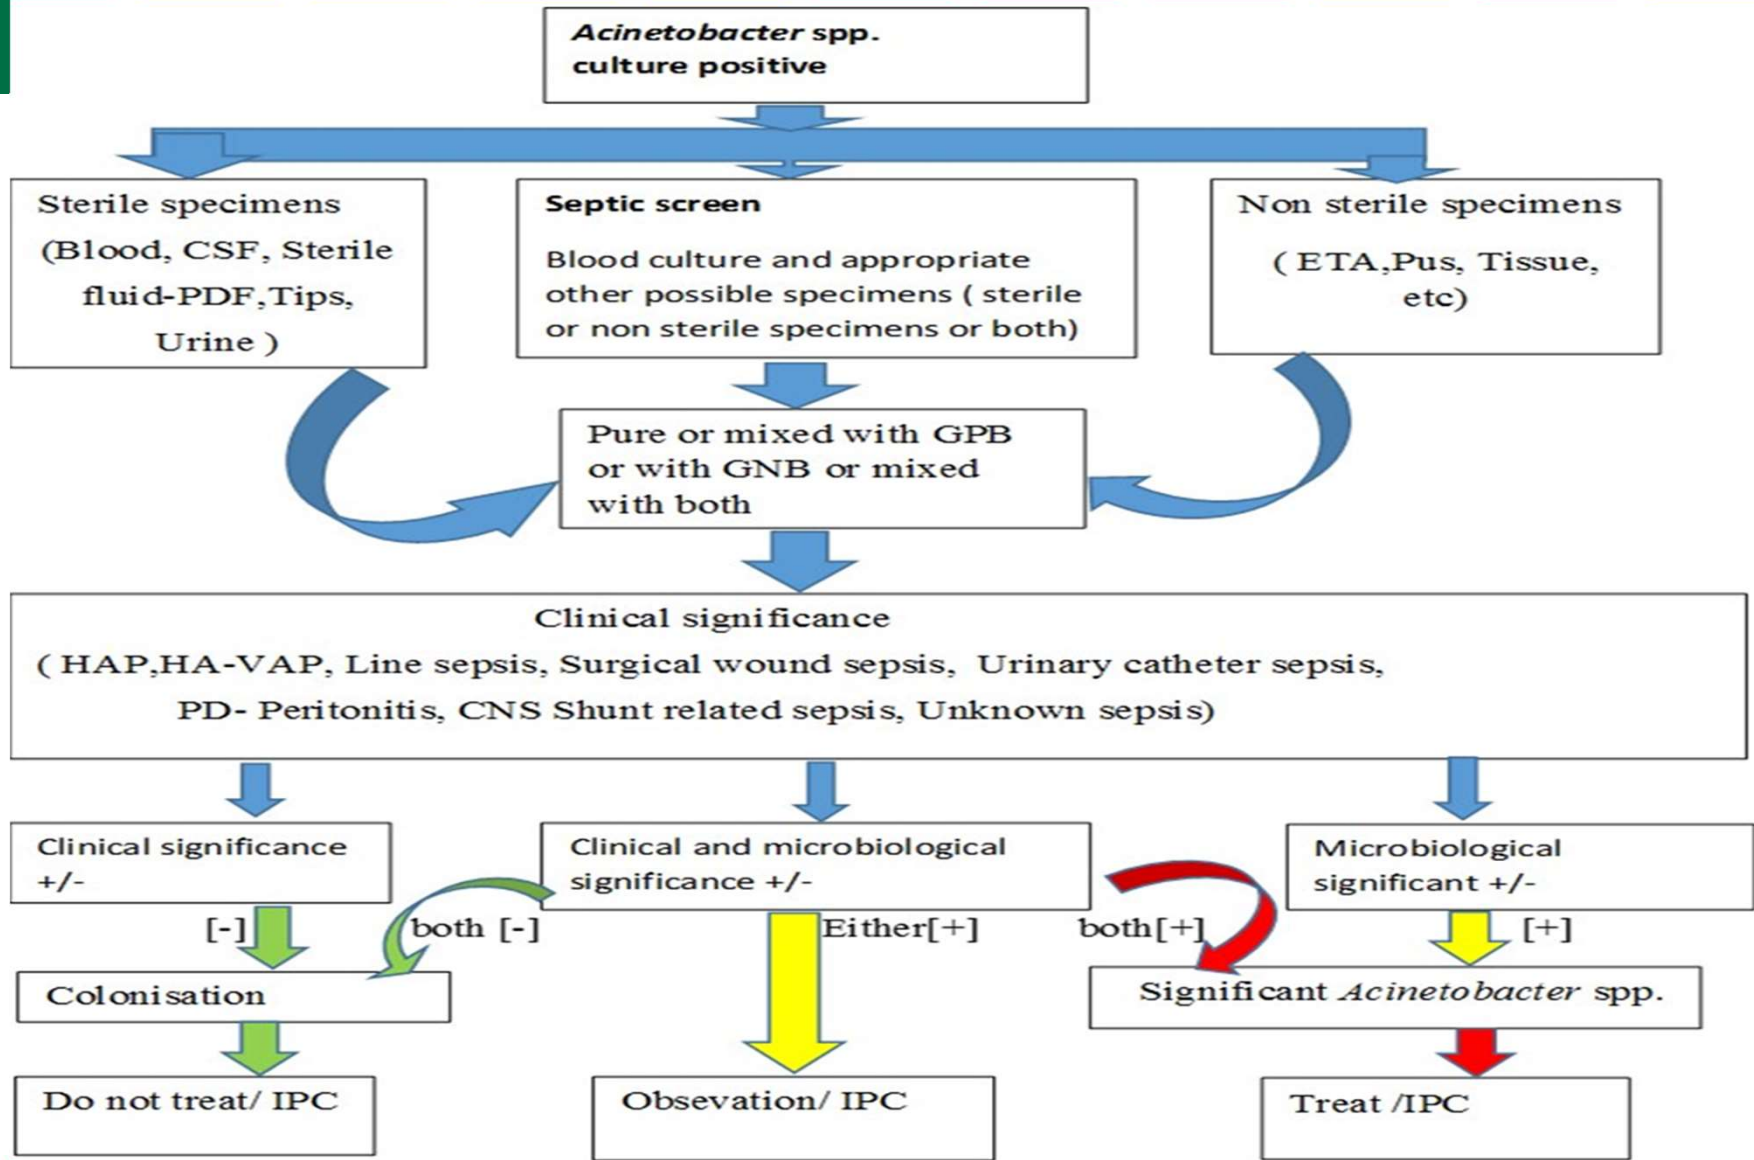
Acinetobacter spp. culture positive

Sterile specimens (Blood, CSF, Sterile fluid-PDF,Tips, Urine )

Septic screen

Blood culture and appropriate other possible specimens ( sterile or non sterile specimens or both)

Non sterile specimens ( ETA,Pus, Tissue, etc)

Pure or mixed with GPB or with GNB or mixed with both

Clinical significance

( HAP,HA-VAP, Line sepsis, Surgical wound sepsis, Urinary catheter sepsis, PD- Peritonitis, CNS Shunt related sepsis, Unknown sepsis)

Clinical significance +/-

Clinical and microbiological significance +/-

Microbiological significant +/-

[-]

both [-]

Either[+]

both[+]

[+]

Colonisation

Significant Acinetobacter spp.

Do not treat/ IPC

Obsevation/ IPC

Treat /IPC